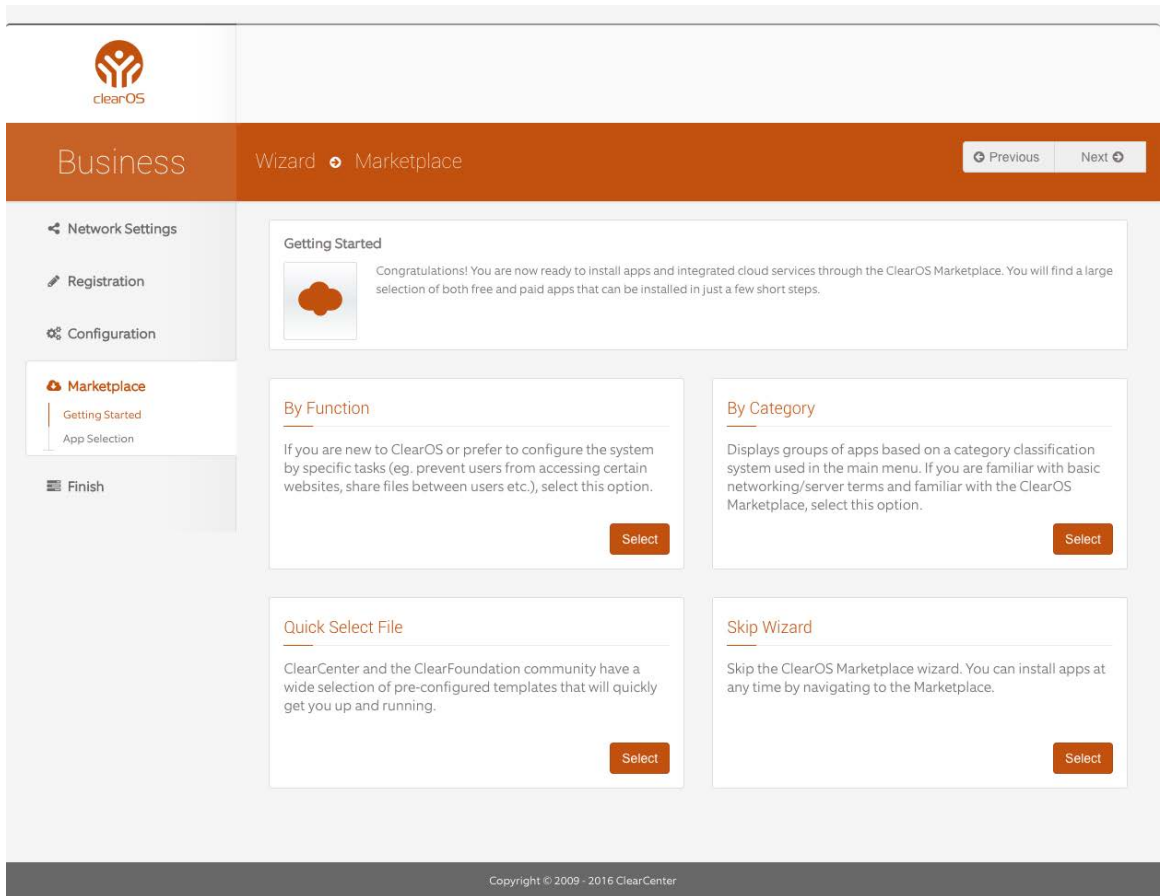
clearOS

Business

Wizard Marketplace

Previous Next

Network Settings

Registration

Configuration

Marketplace

Getting Started

App Selection

Finish

Getting Started

Congratulations! You are now ready to install apps and integrated cloud services through the ClearOS Marketplace. You will find a large selection of both free and paid apps that can be installed in just a few short steps.

By Function

If you are new to ClearOS or prefer to configure the system by specific tasks (eg. prevent users from accessing certain websites, share files between users etc.), select this option.

Select

By Category

Displays groups of apps based on a category classification system used in the main menu. If you are familiar with basic networking/server terms and familiar with the ClearOS Marketplace, select this option.

Select

Quick Select File

ClearCenter and the ClearFoundation community have a wide selection of pre-configured templates that will quickly get you up and running.

Select

Skip Wizard

Skip the ClearOS Marketplace wizard. You can install apps at any time by navigating to the Marketplace.

Select

Copyright © 2009 - 2016 ClearCenter